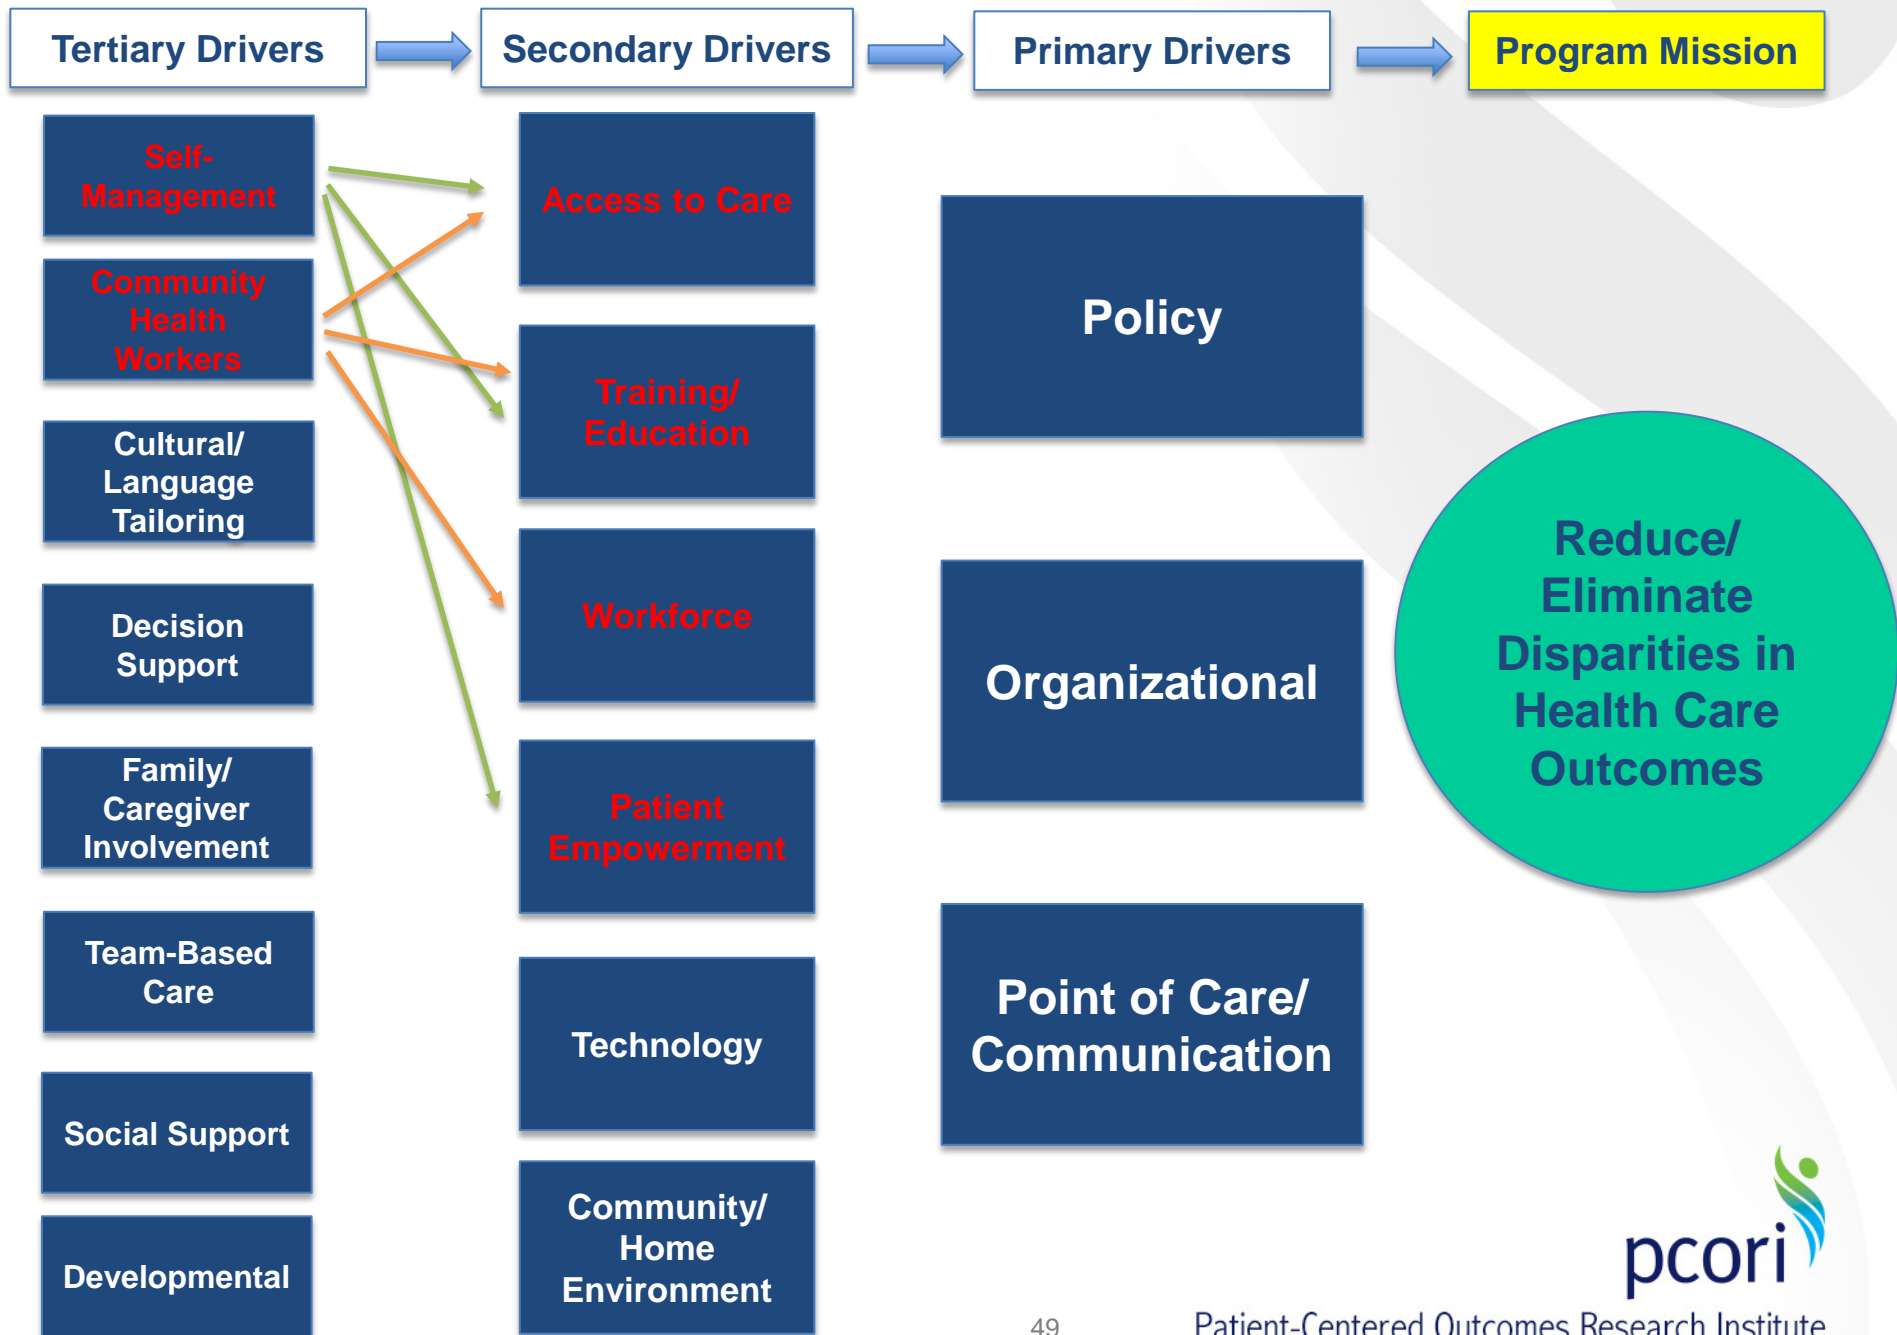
Tertiary Drivers

Secondary Drivers

Primary Drivers

Program Mission

Self-Management

Community Health Workers

Cultural/ Language Tailoring

Decision Support

Family/ Caregiver Involvement

Team-Based Care

Social Support

Developmental

Access to Care

Training/ Education

Workforce

Patient Empowerment

Technology

Community/ Home Environment

Policy

Organizational

Point of Care/ Communication

Reduce/ Eliminate Disparities in Health Care Outcomes

pcori

49

Patient-Centered Outcomes Research Institute